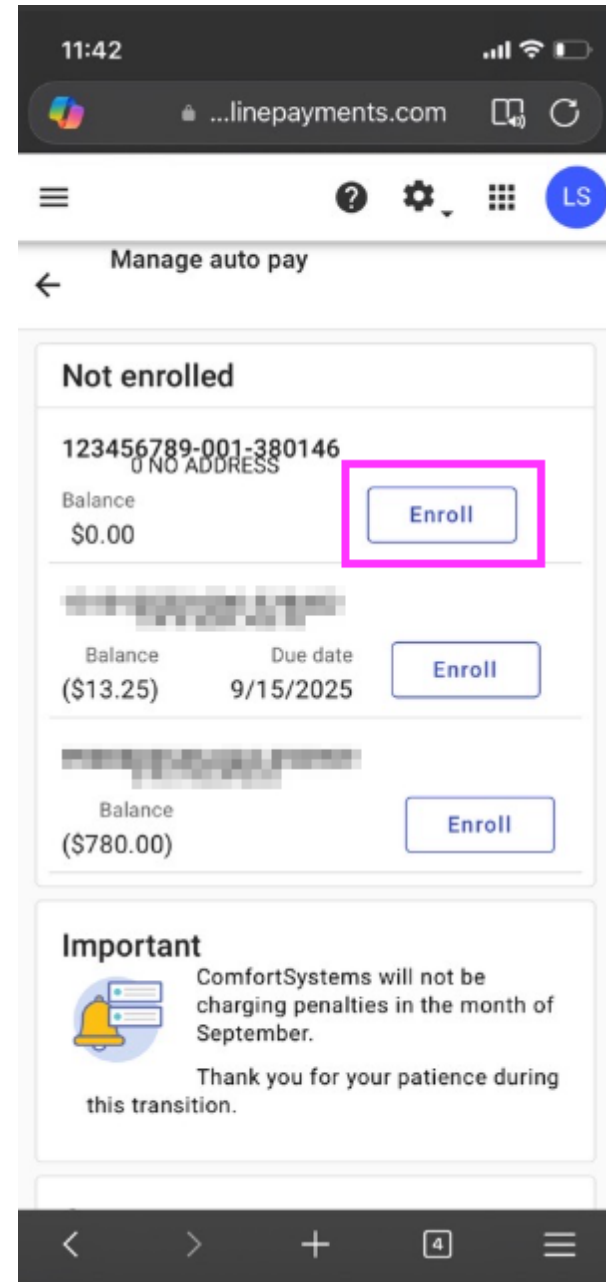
11:42

...linepayments.com

LS

Manage auto pay

Not enrolled

123456789-001-380146
0 NO ADDRESS

Balance
$0.00

Enroll

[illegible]

Balance
($13.25)

Due date
9/15/2025

Enroll

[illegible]

Balance
($780.00)

Enroll

Important

ComfortSystems will not be charging penalties in the month of September.

Thank you for your patience during this transition.

4